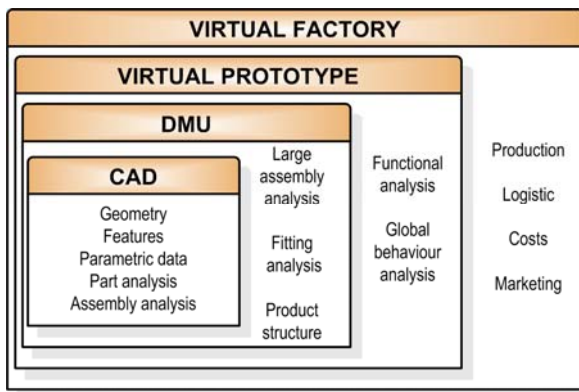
VIRTUAL FACTORY

VIRTUAL PROTOTYPE

DMU

CAD

Geometry
Features
Parametric data
Part analysis
Assembly analysis

Large assembly analysis

Fitting analysis

Product structure

Functional analysis

Global behaviour analysis

Production

Logistic

Costs

Marketing